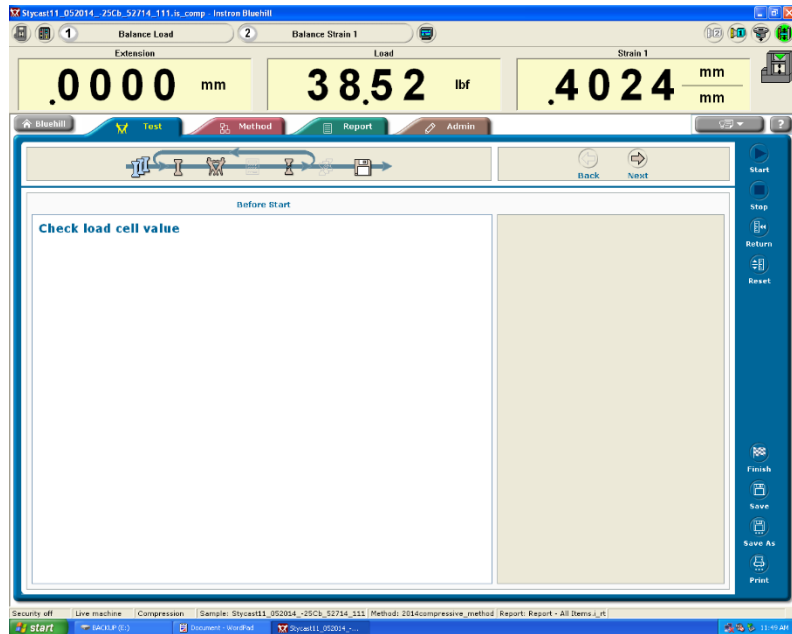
Stycast11_052014_-25Cb_52714_111.is_comp - Instron Bluehill

1 Balance Load
2 Balance Strain 1

Extension
.0000 mm

Load
38.52 lbf

Strain 1
.4024 $\frac{mm}{mm}$

Bluehill
Test
Method
Report
Admin

Back
Next

Before Start

Check load cell value

Start
Stop
Return
Reset

Finish
Save
Save As
Print

Security off | Live machine | Compression | Sample: Stycast11_052014_-25Cb_52714_111 | Method: 2014compressive_method | Report: Report - All Items.i_rt

start
BACKUP (E:)
Document - WordPad
Stycast11_052014_-...
11:49 AM